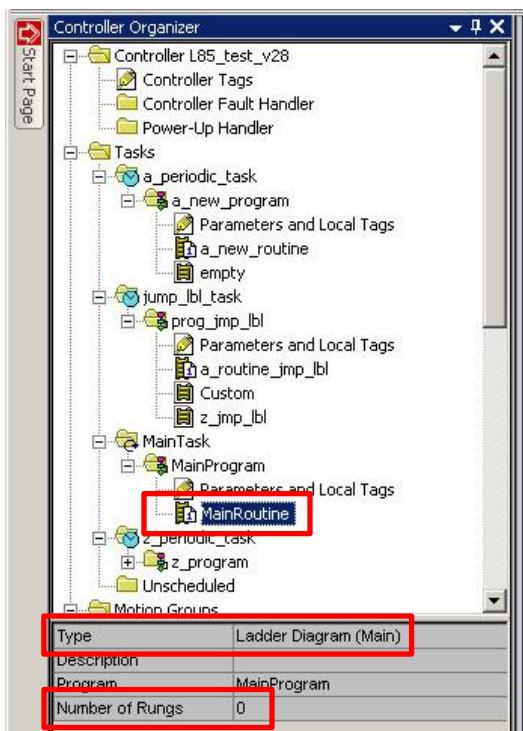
Start Page

Controller Organizer

Controller L85_test_v28
Controller Tags
Controller Fault Handler
Power-Up Handler
Tasks
a_periodic_task
a_new_program
Parameters and Local Tags
a_new_routine
empty
jump_lbl_task
prog_jmp_lbl
Parameters and Local Tags
a_routine_jmp_lbl
Custom
z_jmp_lbl
MainTask
MainProgram
Parameters and Local Tags
MainRoutine
z_periodic_task
z_program
Unscheduled
Motion Groups

| | |
|---|---|
| Type | Ladder Diagram (Main) |
| Description | |
| Program | MainProgram |
| Number of Rungs | 0 |